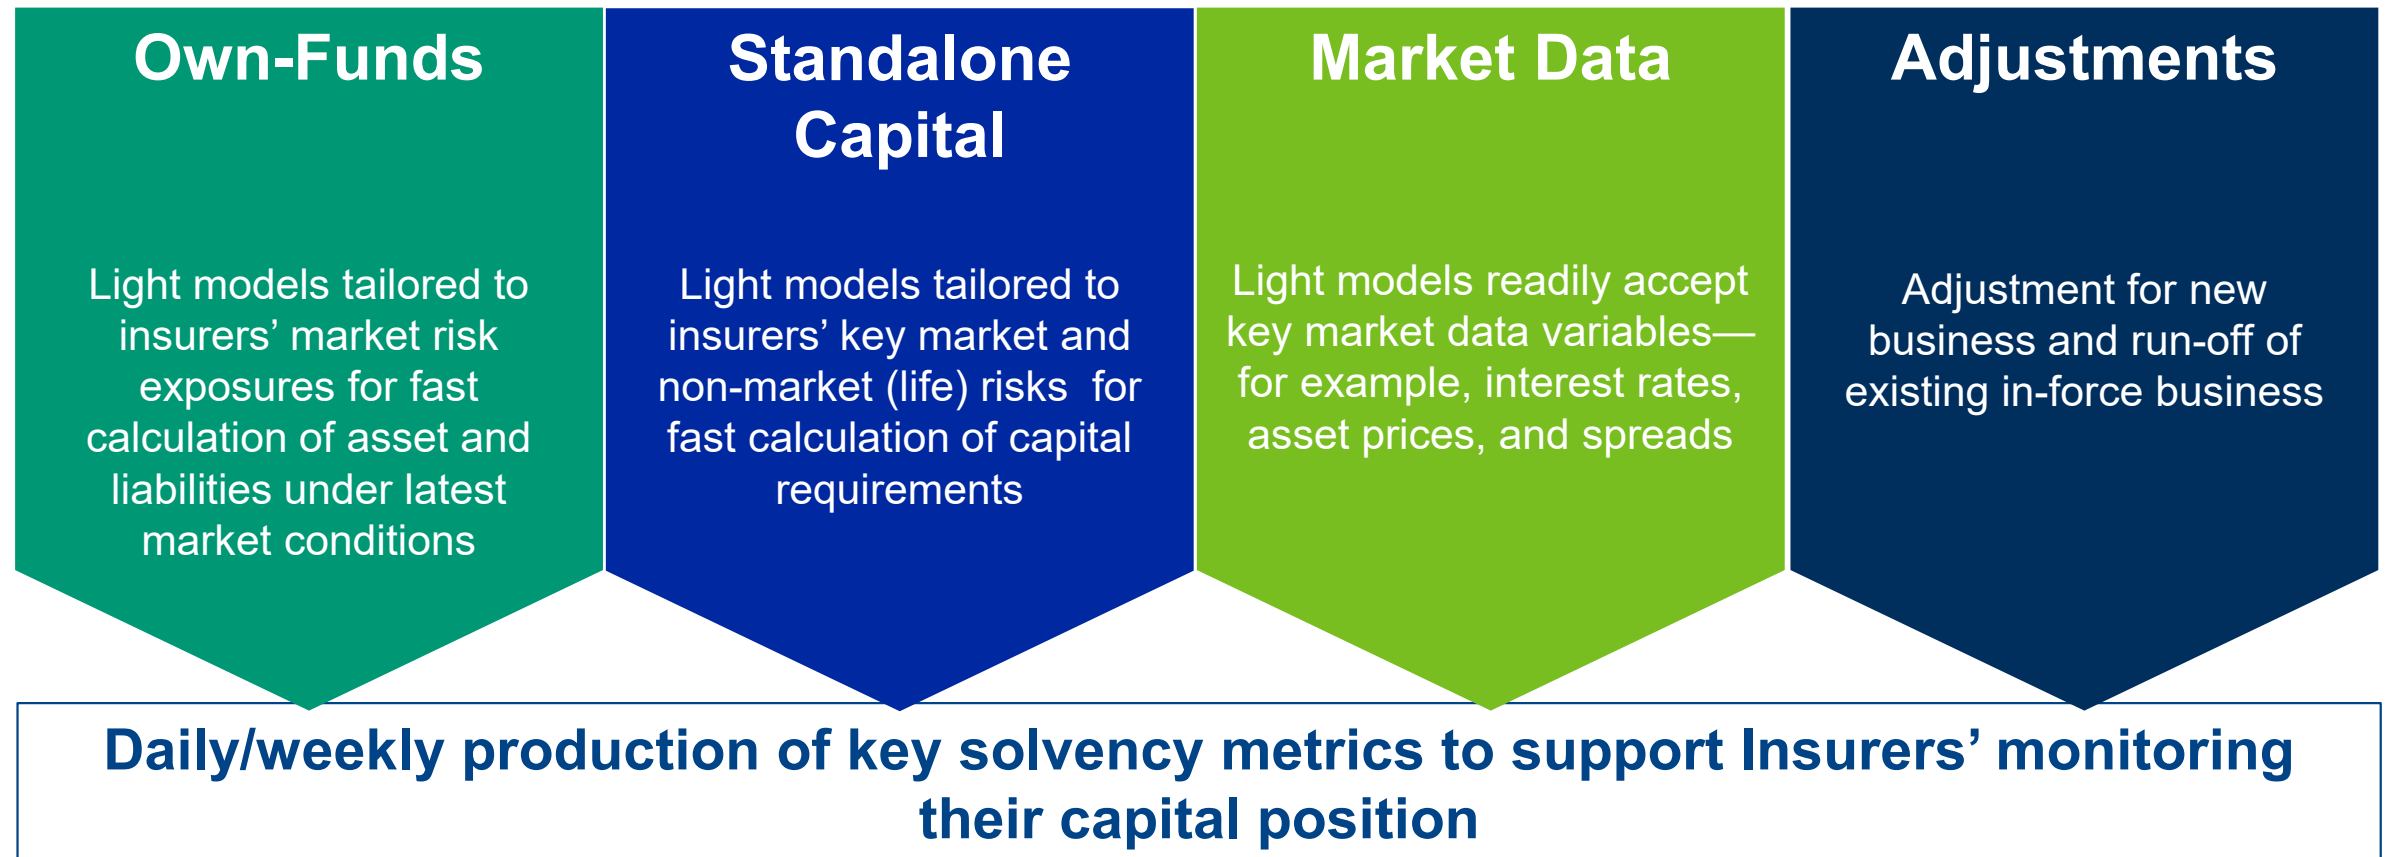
Own-Funds

Light models tailored to insurers’ market risk exposures for fast calculation of asset and liabilities under latest market conditions

Standalone Capital

Light models tailored to insurers’ key market and non-market (life) risks for fast calculation of capital requirements

Market Data

Light models readily accept key market data variables—for example, interest rates, asset prices, and spreads

Adjustments

Adjustment for new business and run-off of existing in-force business

Daily/weekly production of key solvency metrics to support Insurers’ monitoring their capital position